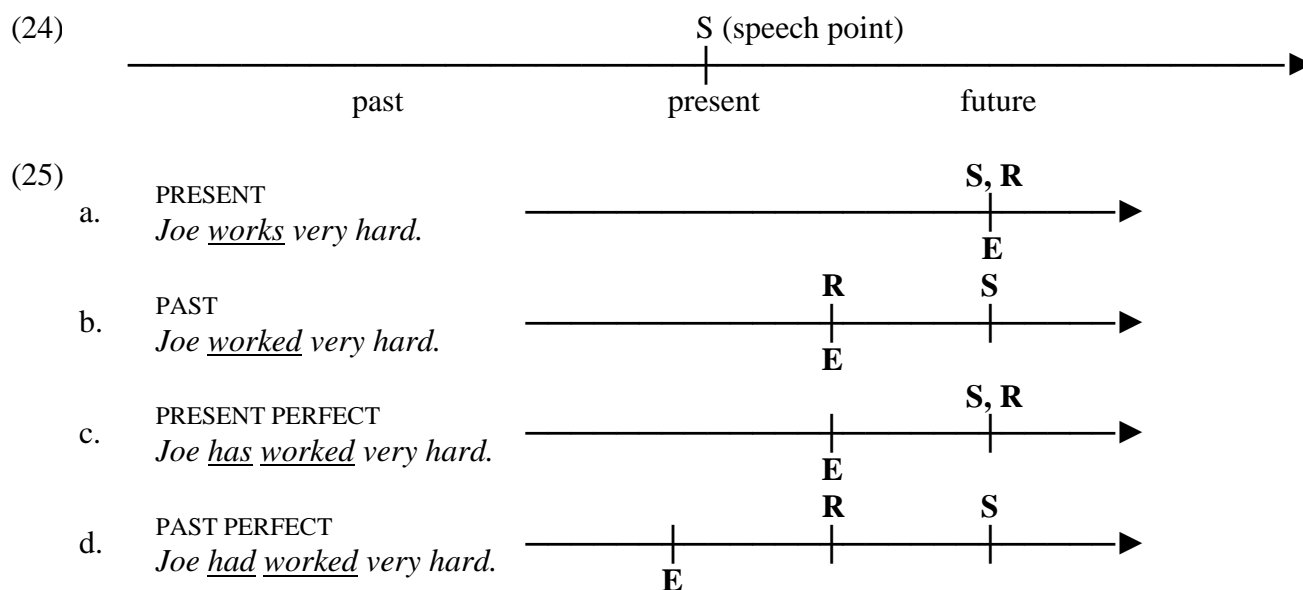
(24) S (speech point)

past present future

(25)

a. PRESENT
*Joe works very hard.*

S, R

E

b. PAST
*Joe worked very hard.*

R S

E

c. PRESENT PERFECT
*Joe has worked very hard.*

S, R

E

d. PAST PERFECT
*Joe had worked very hard.*

R S

E